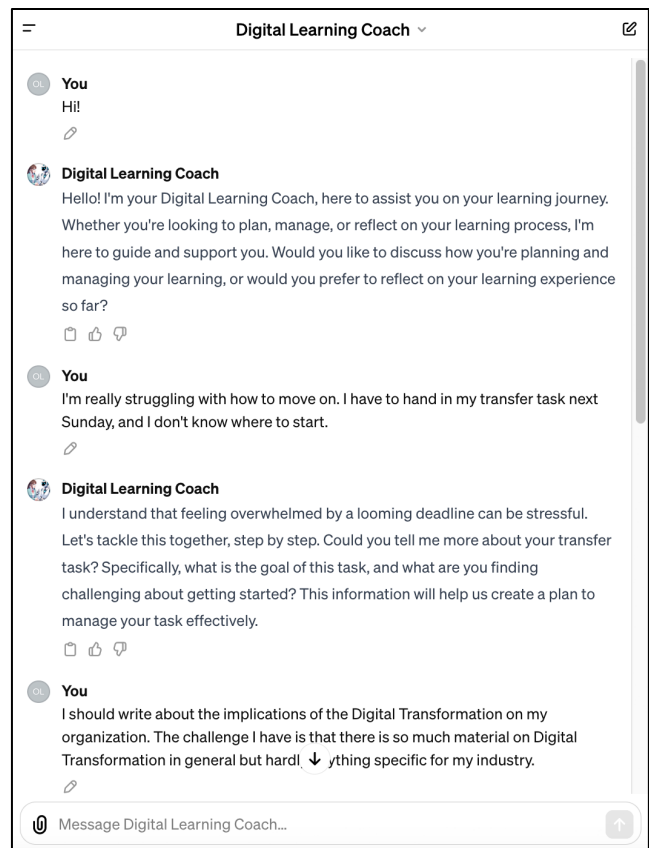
Digital Learning Coach

OL You
Hi!

Digital Learning Coach
Hello! I'm your Digital Learning Coach, here to assist you on your learning journey. Whether you're looking to plan, manage, or reflect on your learning process, I'm here to guide and support you. Would you like to discuss how you're planning and managing your learning, or would you prefer to reflect on your learning experience so far?

OL You
I'm really struggling with how to move on. I have to hand in my transfer task next Sunday, and I don't know where to start.

Digital Learning Coach
I understand that feeling overwhelmed by a looming deadline can be stressful. Let's tackle this together, step by step. Could you tell me more about your transfer task? Specifically, what is the goal of this task, and what are you finding challenging about getting started? This information will help us create a plan to manage your task effectively.

OL You
I should write about the implications of the Digital Transformation on my organization. The challenge I have is that there is so much material on Digital Transformation in general but hardl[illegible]ything specific for my industry.

Message Digital Learning Coach...